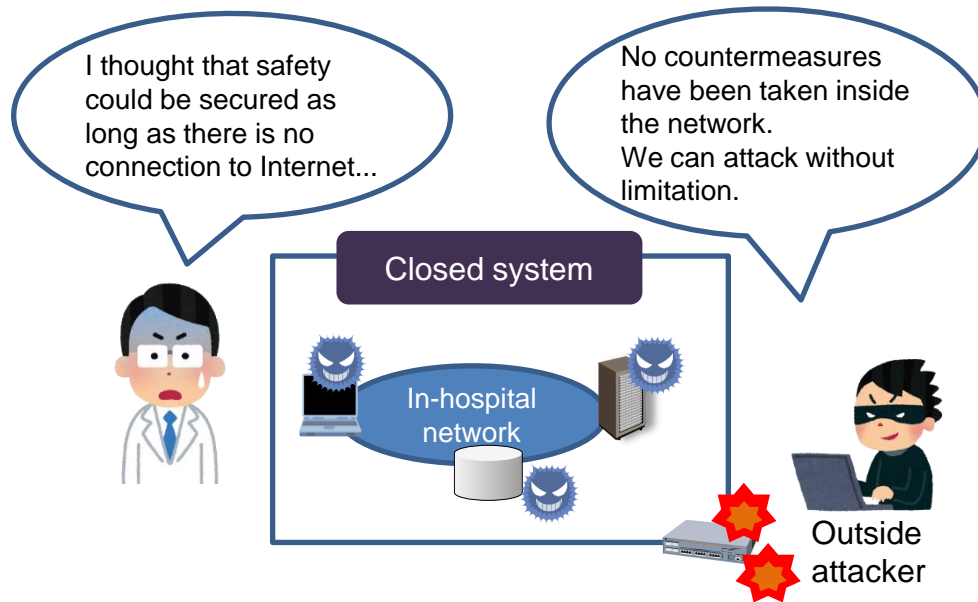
I thought that safety could be secured as long as there is no connection to Internet...

No countermeasures have been taken inside the network.
We can attack without limitation.

Closed system

In-hospital network

Outside attacker